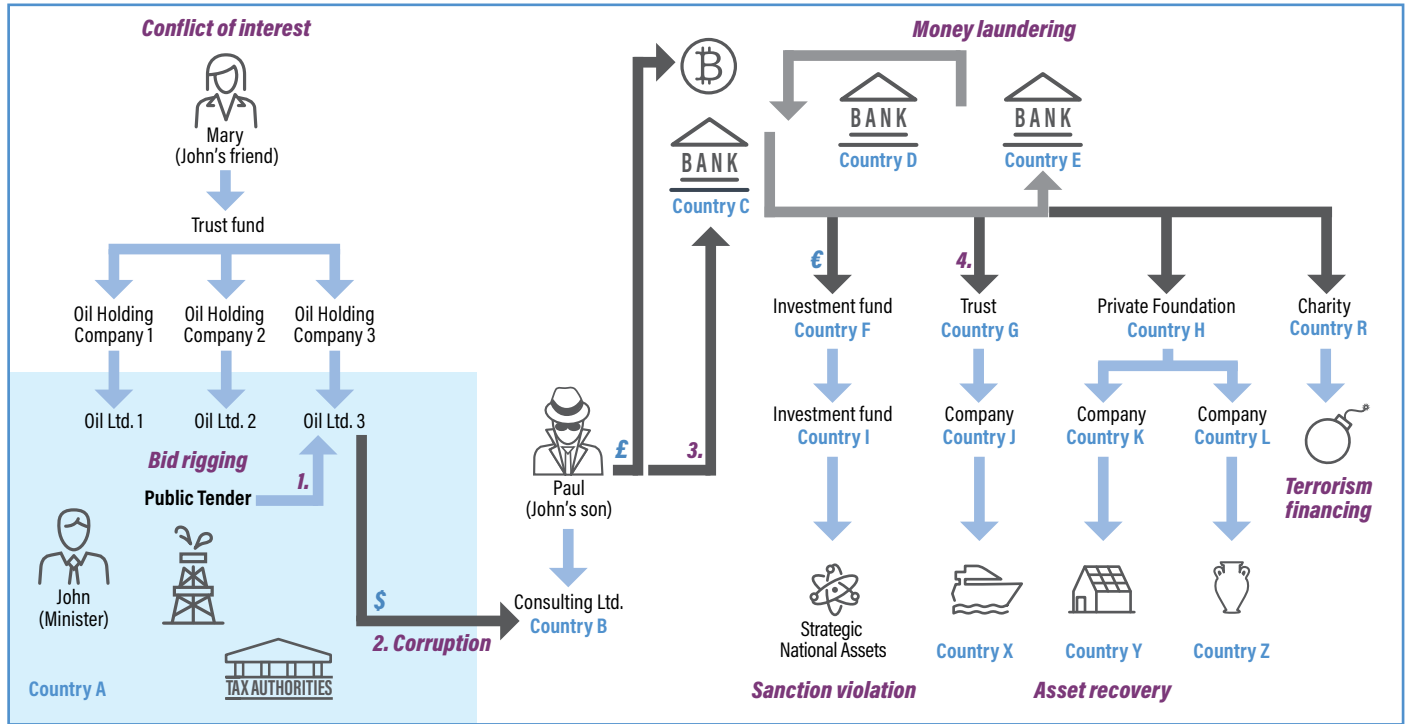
Conflict of interest

Mary
(John's friend)

Trust fund

Oil Holding Company 1

Oil Holding Company 2

Oil Holding Company 3

Oil Ltd. 1

Oil Ltd. 2

Oil Ltd. 3

Bid rigging

1.

Public Tender

John
(Minister)

TAX AUTHORITIES

Country A

$

2. Corruption

Consulting Ltd.
Country B

Paul
(John's son)

£

3.

BANK
Country C

Money laundering

BANK
Country D

BANK
Country E

€

Investment fund
Country F

Investment fund
Country I

Strategic National Assets

Sanction violation

4.

Trust
Country G

Company
Country J

Country X

Private Foundation
Country H

Company
Country K

Company
Country L

Country Y

Country Z

Asset recovery

Charity
Country R

Terrorism financing